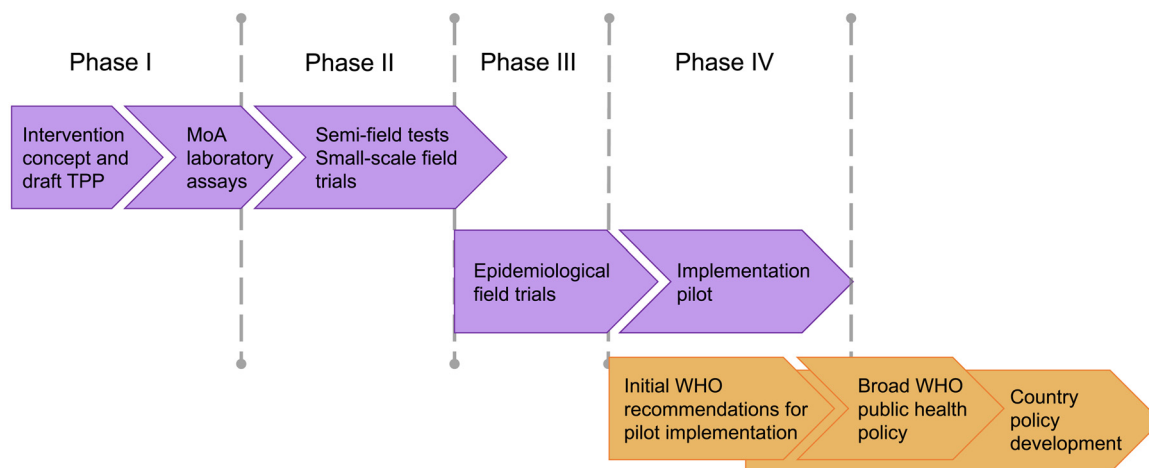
Phase I

Phase II

Phase III

Phase IV

Intervention concept and draft TPP

MoA laboratory assays

Semi-field tests Small-scale field trials

Epidemiological field trials

Implementation pilot

Initial WHO recommendations for pilot implementation

Broad WHO public health policy

Country policy development